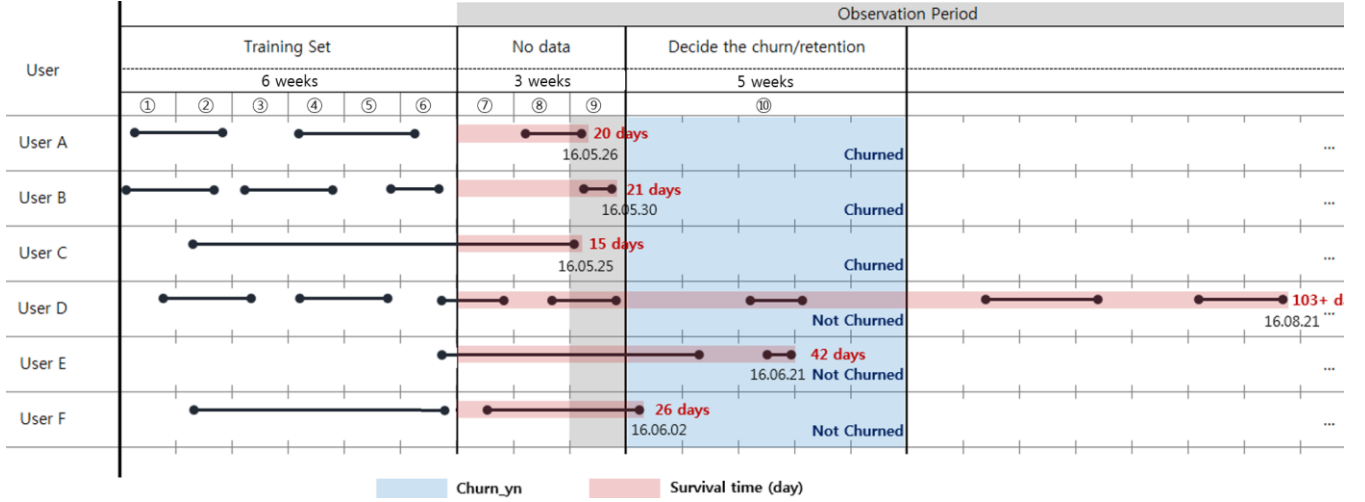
Observation Period

| User | Training Set | No data | Decide the churn/retention | |
|---|---|---|---|---|
| | 6 weeks | 3 weeks | 5 weeks | |
| | ① ② ③ ④ ⑤ ⑥ | ⑦ ⑧ ⑨ | ⑩ | |
| User A | | 20 days 16.05.26 | Churned | ... |
| User B | | 21 days 16.05.30 | Churned | ... |
| User C | | 15 days 16.05.25 | Churned | ... |
| User D | | | Not Churned | 103+ d 16.08.21 ... |
| User E | | | 42 days 16.06.21 Not Churned | ... |
| User F | | 26 days 16.06.02 | Not Churned | ... |

Churn_yn
Survival time (day)